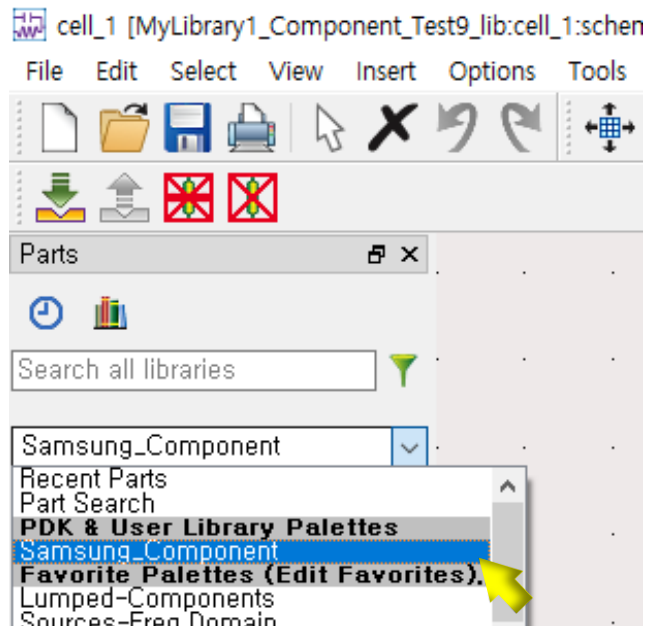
cell_1 [MyLibrary1_Component_Test9_lib:cell_1:schen

File Edit Select View Insert Options Tools

Parts

Search all libraries

Samsung_Component

Recent Parts
Part Search
PDK & User Library Palettes
Samsung_Component
Favorite Palettes (Edit Favorites)
Lumped-Components
Sources-Freq Domain